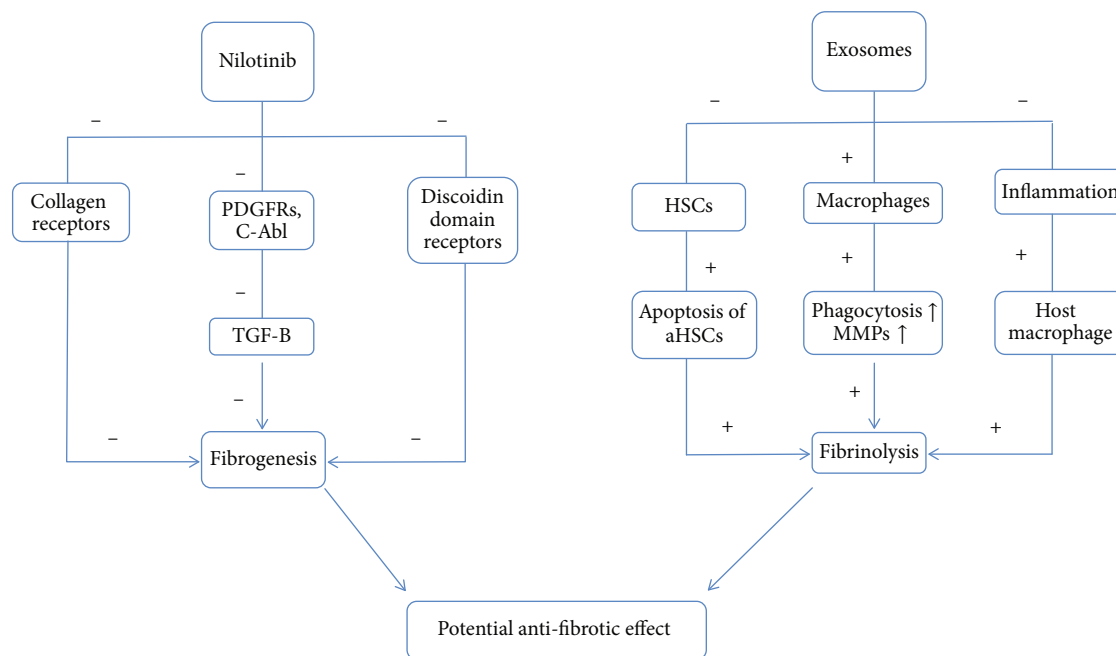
Nilotinib

–

–

Collagen receptors

–

PDGFRs, C-Abl

–

TGF-B

–

Discoidin domain receptors

–

–

Fibrogenesis

Exosomes

–

–

+

HSCs

Macrophages

Inflammation

+

+

+

Apoptosis of aHSCs

Phagocytosis ↑ MMPs ↑

Host macrophage

+

+

+

Fibrinolysis

Potential anti-fibrotic effect